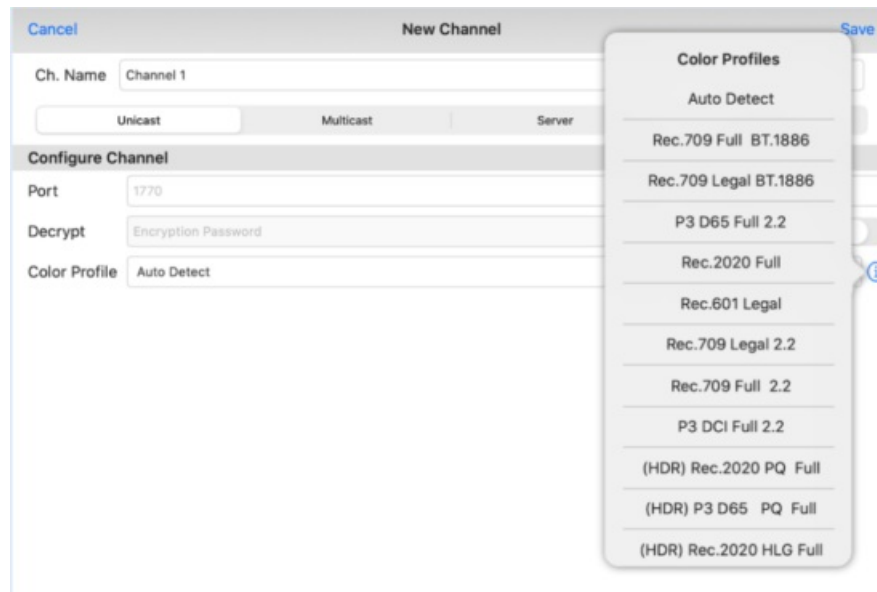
Cancel
New Channel
Save

Ch. Name Channel 1

Unicast
Multicast
Server

Configure Channel

Port 1770

Decrypt Encryption Password

Color Profile Auto Detect

Color Profiles
Auto Detect
Rec.709 Full BT.1886
Rec.709 Legal BT.1886
P3 D65 Full 2.2
Rec.2020 Full
Rec.601 Legal
Rec.709 Legal 2.2
Rec.709 Full 2.2
P3 DCI Full 2.2
(HDR) Rec.2020 PQ Full
(HDR) P3 D65 PQ Full
(HDR) Rec.2020 HLG Full